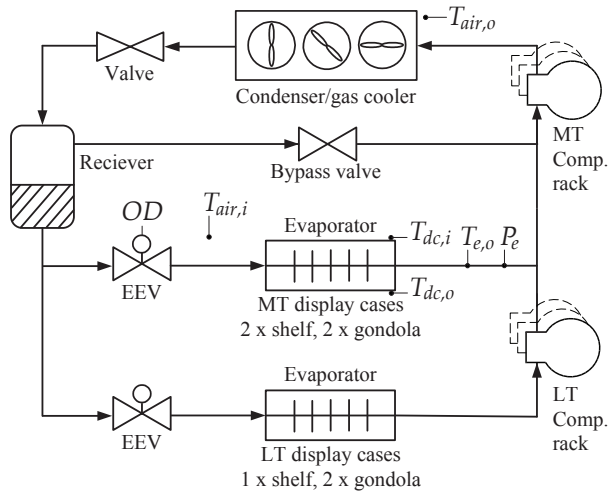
$T_{air,o}$

Valve

Condenser/gas cooler

Reciever

Bypass valve

MT Comp. rack

$OD$

$T_{air,i}$

Evaporator

$T_{dc,i}$

$T_{e,o}$ $P_e$

EEV

$T_{dc,o}$

MT display cases 2 x shelf, 2 x gondola

Evaporator

LT Comp. rack

EEV

LT display cases 1 x shelf, 2 x gondola